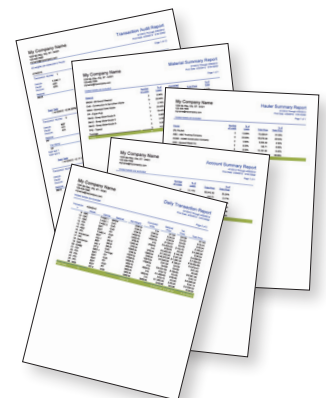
My Company Name

Transaction Audit Report

My Company Name

Material Summary Report

My Company Name

Hauler Summary Report

My Company Name

Account Summary Report

My Company Name

Daily Transaction Report